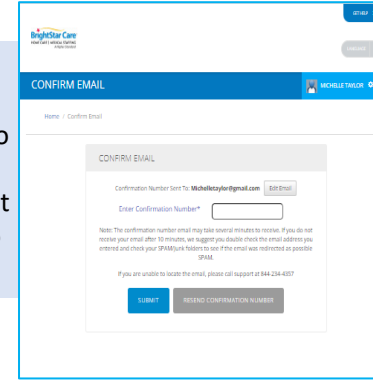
GET HELP

BrightStar Care
Home Care | Medical Staffing
A Higher Standard

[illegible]

CONFIRM EMAIL

MICHELLE TAYLOR

Home / Confirm Email

CONFIRM EMAIL

Confirmation Number Sent To: Michelletaylor@gmail.com Edit Email

Enter Confirmation Number*

Note: The confirmation number email may take several minutes to receive. If you do not receive your email after 10 minutes, we suggest you double check the email address you entered and check your SPAM/Junk folders to see if the email was redirected as possible SPAM.

If you are unable to locate the email, please call support at 844-234-4357

SUBMIT

RESEND CONFIRMATION NUMBER

o

t